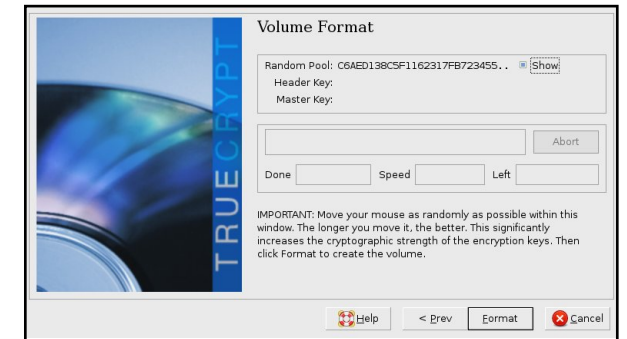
TRUECRYPT

Volume Format

Random Pool: C6AED138C5F1162317FB723455..
Show
Header Key:
Master Key:

Abort

Done
Speed
Left

IMPORTANT: Move your mouse as randomly as possible within this window. The longer you move it, the better. This significantly increases the cryptographic strength of the encryption keys. Then click Format to create the volume.

Help
< Prev
Format
Cancel